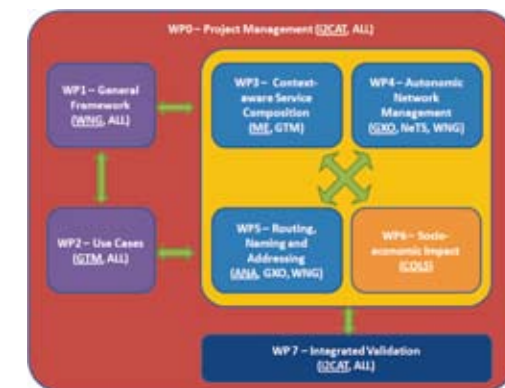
WP0 – Project Management (I2CAT, ALL)

WP1 – General Framework (WNG, ALL)

WP2 – Use Cases (GTM, ALL)

WP3 – Context-aware Service Composition (ME, GTM)

WP4 – Autonomic Network Management (GXO, NeTS, WNG)

WP5 – Routing, Naming and Addressing (ANA, GXO, WNG)

WP6 – Socio-economic Impact (COLS)

WP 7 – Integrated Validation (I2CAT, ALL)